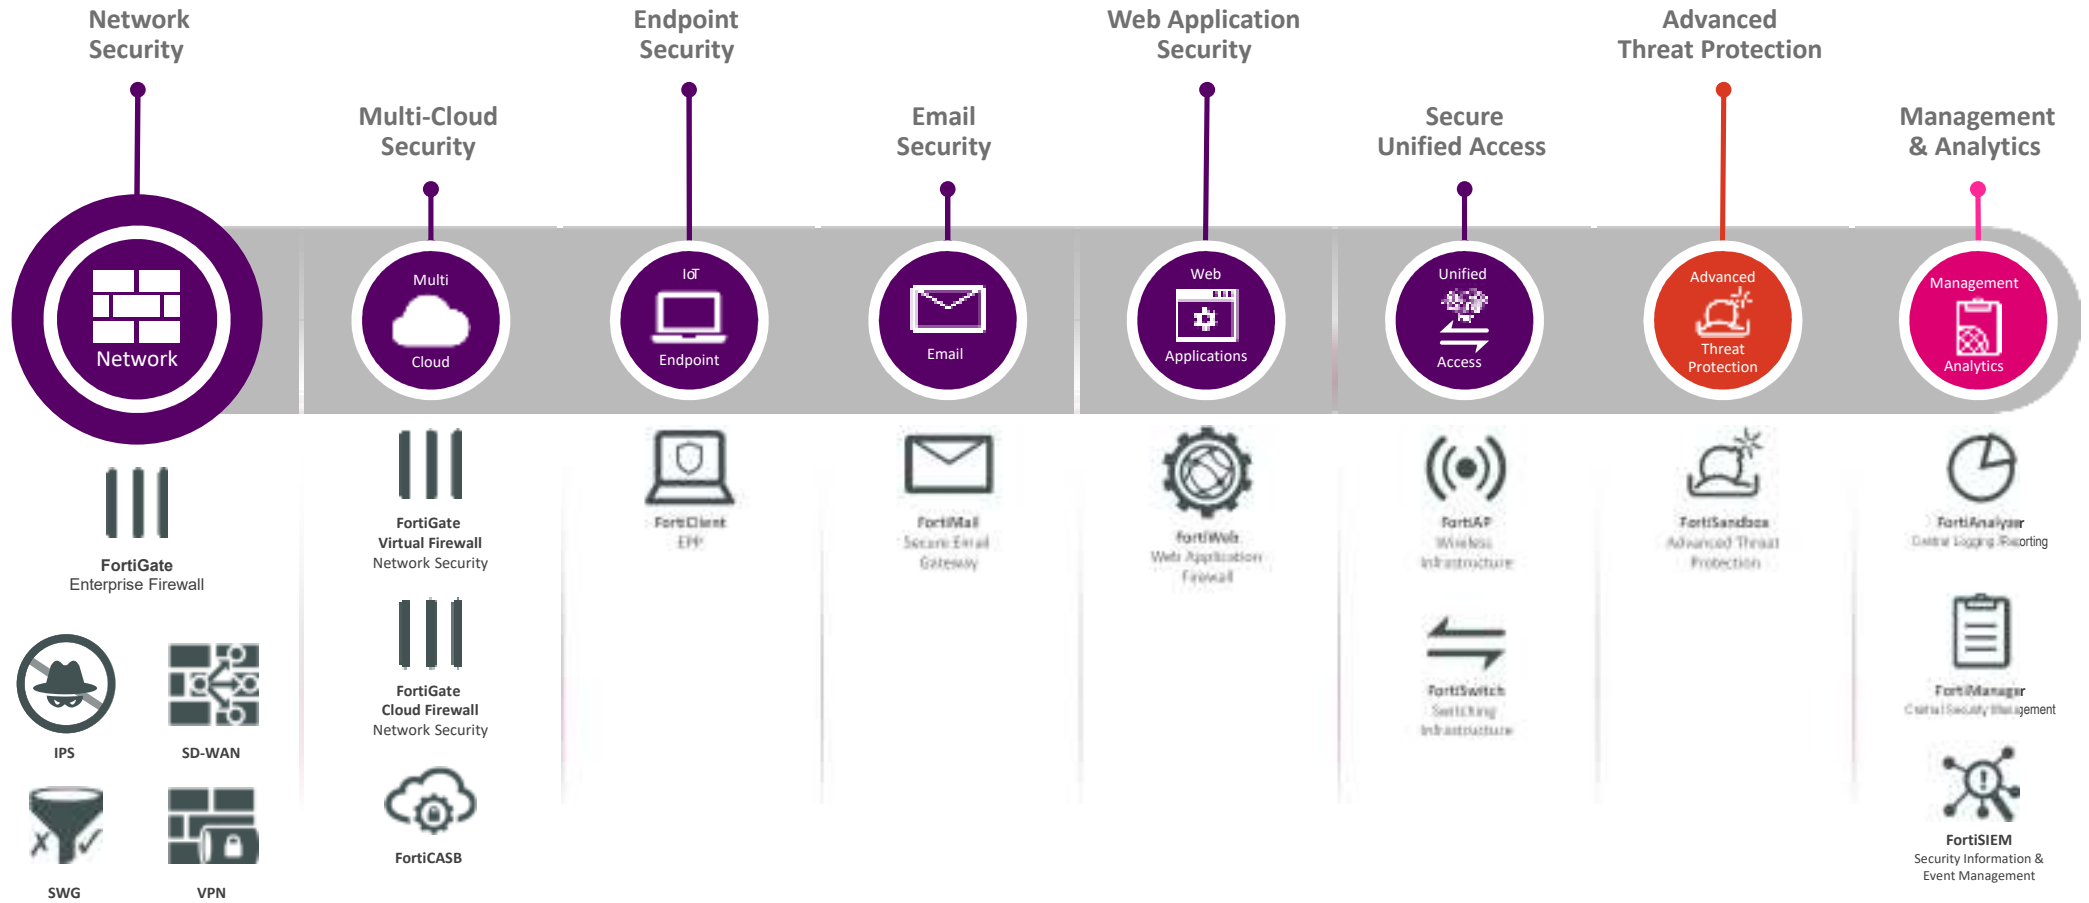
Network Security

Multi-Cloud Security

Endpoint Security

Email Security

Web Application Security

Secure Unified Access

Advanced Threat Protection

Management & Analytics

Network

Multi Cloud

IoT Endpoint

Email

Web Applications

Unified Access

Advanced Threat Protection

Management Analytics

FortiGate
Enterprise Firewall

IPS

SD-WAN

SWG

VPN

FortiGate
Virtual Firewall
Network Security

FortiGate
Cloud Firewall
Network Security

FortiCASB

FortiClient
EPP

FortiMail
Secure Email Gateway

FortiWeb
Web Application Firewall

FortiAP
Wireless Infrastructure

FortiSwitch
Switching Infrastructure

FortiSandbox
Advanced Threat Protection

FortiAnalyzer
Central Logging Reporting

FortiManager
Central Security Management

FortiSIEM
Security Information & Event Management